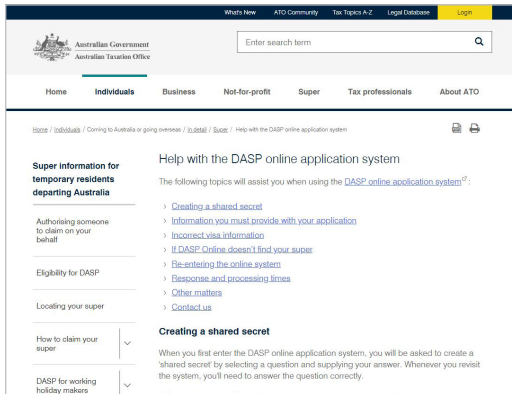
What's New ATO Community Tax Topics A-Z Legal Database Login

Australian Government
Australian Taxation Office

Enter search term

Home Individuals Business Not-for-profit Super Tax professionals About ATO

Home / Individuals / Coming to Australia or going overseas / In detail / Super / Help with the DASP online application system

Super information for temporary residents departing Australia

Authorising someone to claim on your behalf

Eligibility for DASP

Locating your super

How to claim your super

DASP for working holiday makers

Help with the DASP online application system

The following topics will assist you when using the DASP online application system:

Creating a shared secret
Information you must provide with your application
Incorrect visa information
If DASP Online doesn't find your super
Re-entering the online system
Response and processing times
Other matters
Contact us

Creating a shared secret

When you first enter the DASP online application system, you will be asked to create a 'shared secret' by selecting a question and supplying your answer. Whenever you revisit the system, you'll need to answer the question correctly.